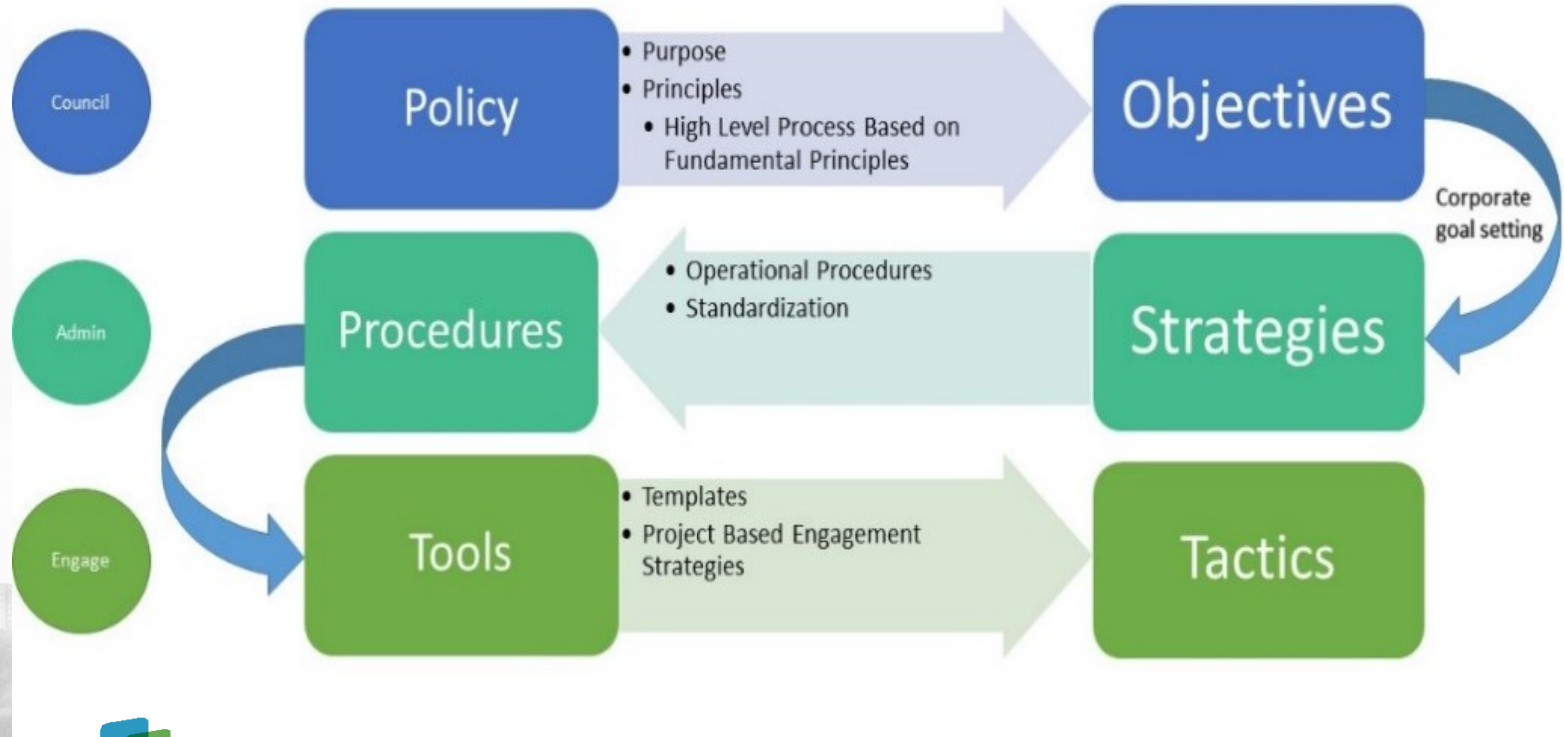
Council

Policy

• Purpose
• Principles
• High Level Process Based on Fundamental Principles

Objectives

Corporate goal setting

Admin

Procedures

• Operational Procedures
• Standardization

Strategies

Engage

Tools

• Templates
• Project Based Engagement Strategies

Tactics